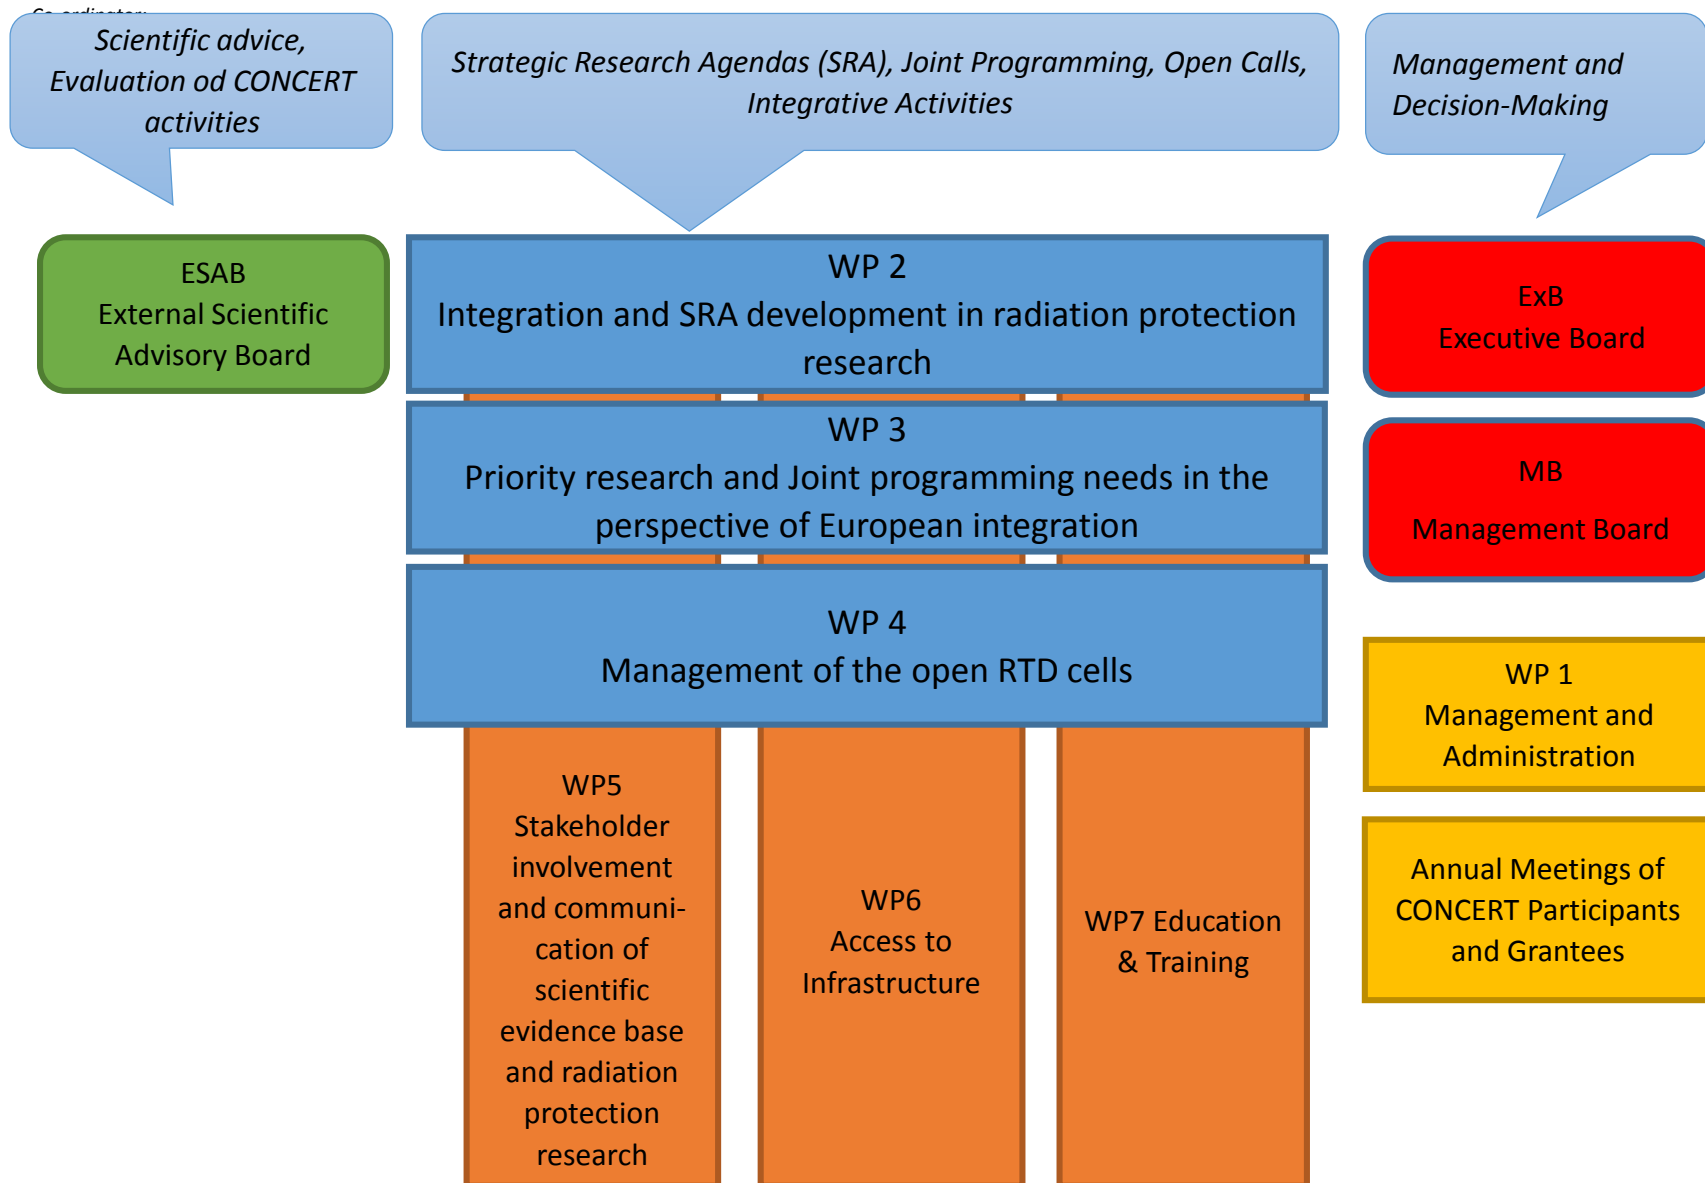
Co-ordinator:

Scientific advice, Evaluation od CONCERT activities

Strategic Research Agendas (SRA), Joint Programming, Open Calls, Integrative Activities

Management and Decision-Making

ESAB
External Scientific Advisory Board

WP 2
Integration and SRA development in radiation protection research

ExB
Executive Board

WP 3
Priority research and Joint programming needs in the perspective of European integration

MB
Management Board

WP 4
Management of the open RTD cells

WP 1
Management and Administration

WP5
Stakeholder involvement and communication of scientific evidence base and radiation protection research

WP6
Access to Infrastructure

WP7 Education & Training

Annual Meetings of CONCERT Participants and Grantees